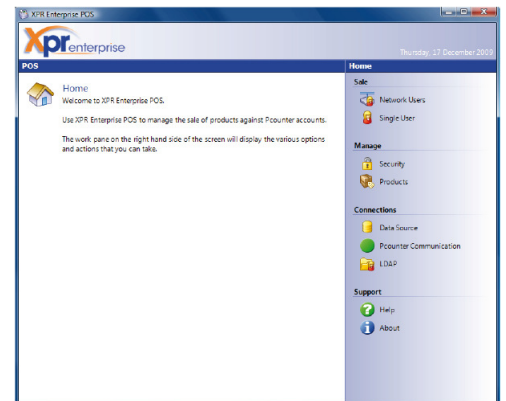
XPR Enterprise POS

XPRenterprise

Thursday, 17 December 2009

POS

Home

Welcome to XPR Enterprise POS.

Use XPR Enterprise POS to manage the sale of products against Pcounter accounts.

The work pane on the right hand side of the screen will display the various options and actions that you can take.

Home

Sale

Network Users

Single User

Manage

Security

Products

Connections

Data Source

Pcounter Communication

LDAP

Support

Help

About